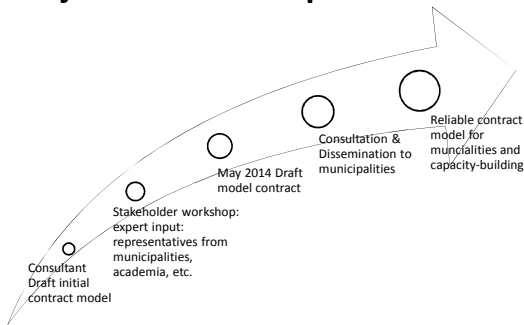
Consultant Draft initial contract model

Stakeholder workshop: expert input: representatives from municipalities, academia, etc.

May 2014 Draft model contract

Consultation & Dissemination to municipalities

Reliable contract model for muncialities and capacity-building